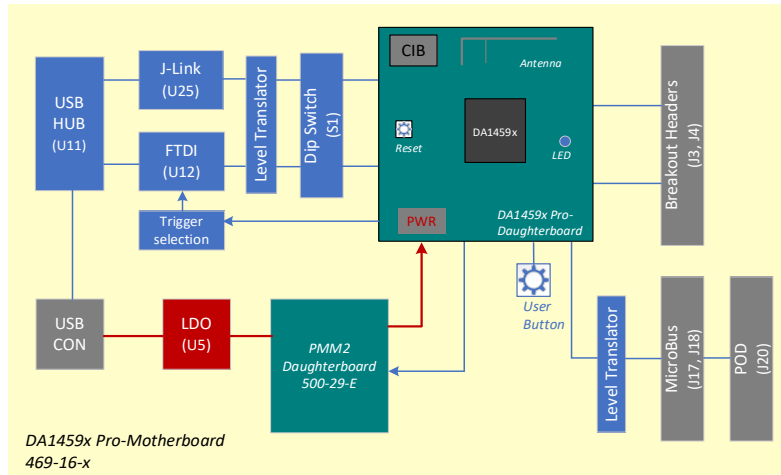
USB HUB (U11)

J-Link (U25)

FTDI (U12)

Level Translator

Dip Switch (S1)

Trigger selection

CIB

Antenna

Reset

DA1459x

LED

PWR

DA1459x Pro-Daughterboard

Breakout Headers (J3, J4)

User Button

Level Translator

MicroBus (J17, J18)

POD (J20)

USB CON

LDO (U5)

PMM2 Daughterboard 500-29-E

DA1459x Pro-Motherboard
469-16-x